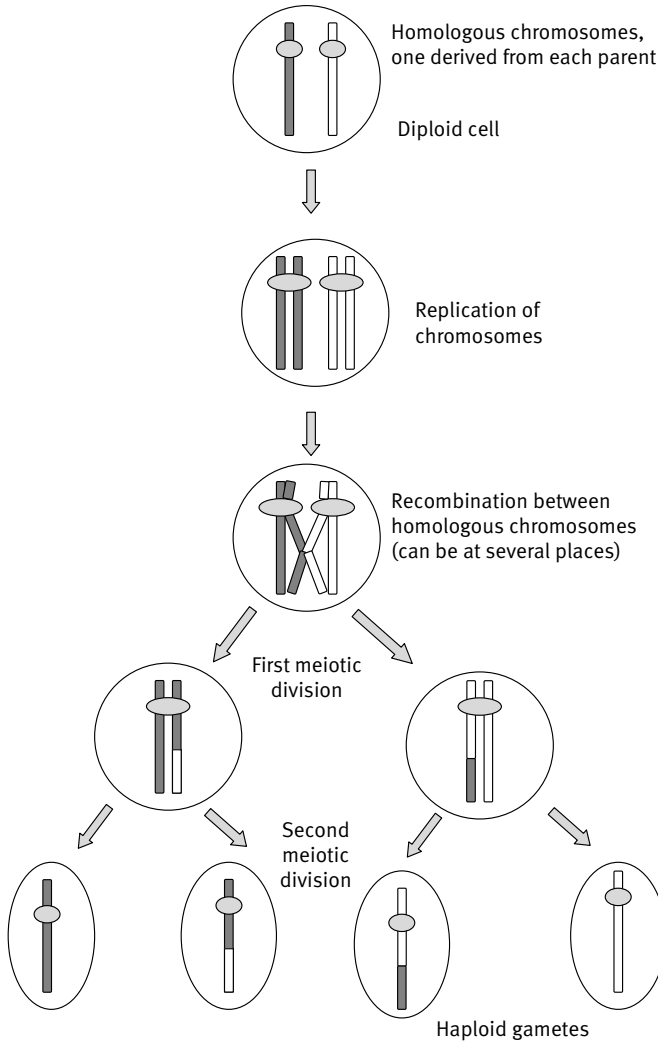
Homologous chromosomes, one derived from each parent

Diploid cell

Replication of chromosomes

Recombination between homologous chromosomes (can be at several places)

First meiotic division

Second meiotic division

Haploid gametes